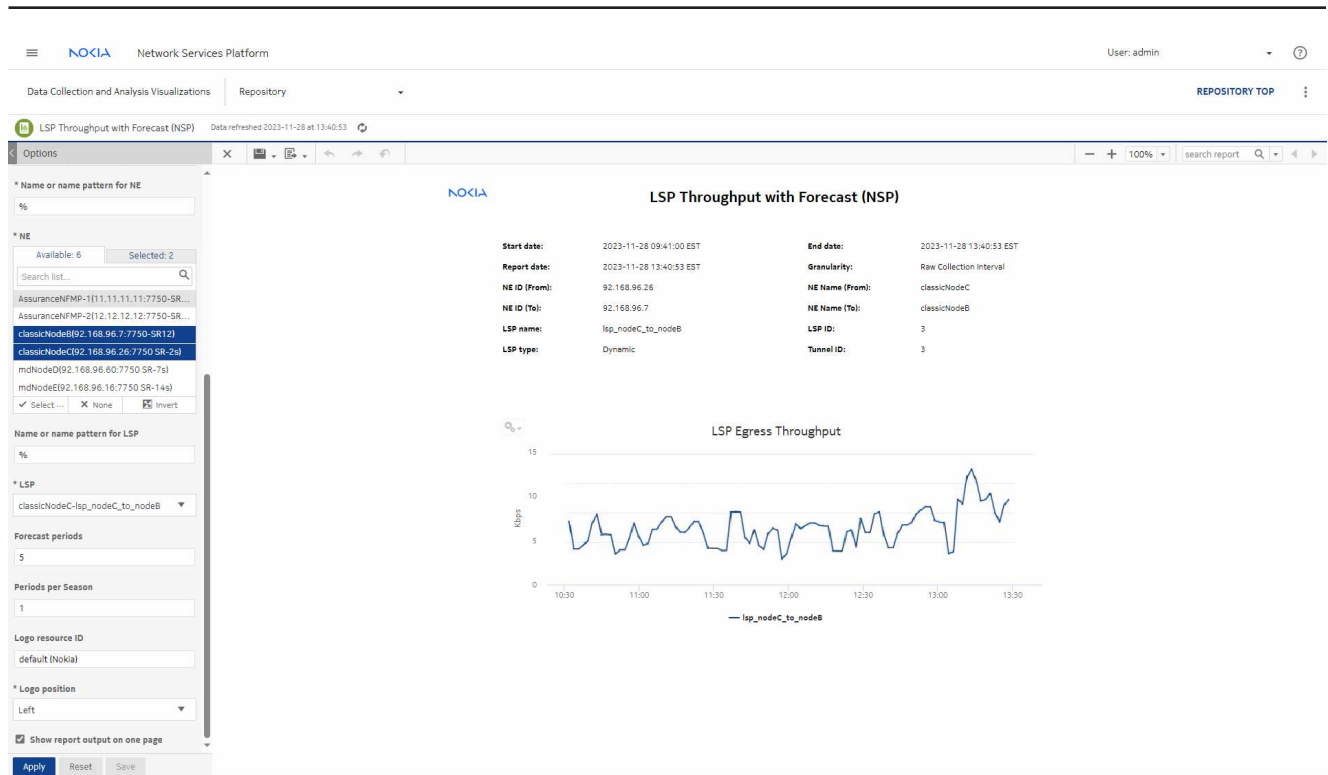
NOKIA Network Services Platform

User: admin

Data Collection and Analysis Visualizations | Repository

REPOSITORY TOP

LSP Throughput with Forecast (NSP) Data refreshed 2023-11-28 at 13:40:53

Options

100% | search report

* Name or name pattern for NE
%

* NE
Available: 6 | Selected: 2
Search list...
AssuranceNFMP-1(11.11.11.11:7750-SR...
AssuranceNFMP-2(12.12.12.12:7750-SR...
classicNodeB(92.168.96.7:7750-SR12)
classicNodeC(92.168.96.26:7750 SR-2s)
mdNodeD(92.168.96.60:7750 SR-7s)
mdNodeE(92.168.96.16:7750 SR-14s)
Select ... | None | Invert

Name or name pattern for LSP
%

* LSP
classicNodeC-lsp_nodeC_to_nodeB

Forecast periods
5

Periods per Season
1

Logo resource ID
default (Nokia)

* Logo position
Left

Show report output on one page

Apply | Reset | Save

NOKIA

LSP Throughput with Forecast (NSP)

| | | | |
|---|---|---|---|
| Start date: | 2023-11-28 09:41:00 EST | End date: | 2023-11-28 13:40:53 EST |
| Report date: | 2023-11-28 13:40:53 EST | Granularity: | Raw Collection Interval |
| NE ID (From): | 92.168.96.26 | NE Name (From): | classicNodeC |
| NE ID (To): | 92.168.96.7 | NE Name (To): | classicNodeB |
| LSP name: | lsp_nodeC_to_nodeB | LSP ID: | 3 |
| LSP type: | Dynamic | Tunnel ID: | 3 |

LSP Egress Throughput

Kbps
15
10
5
0
10:30 11:00 11:30 12:00 12:30 13:00 13:30

lsp_nodeC_to_nodeB